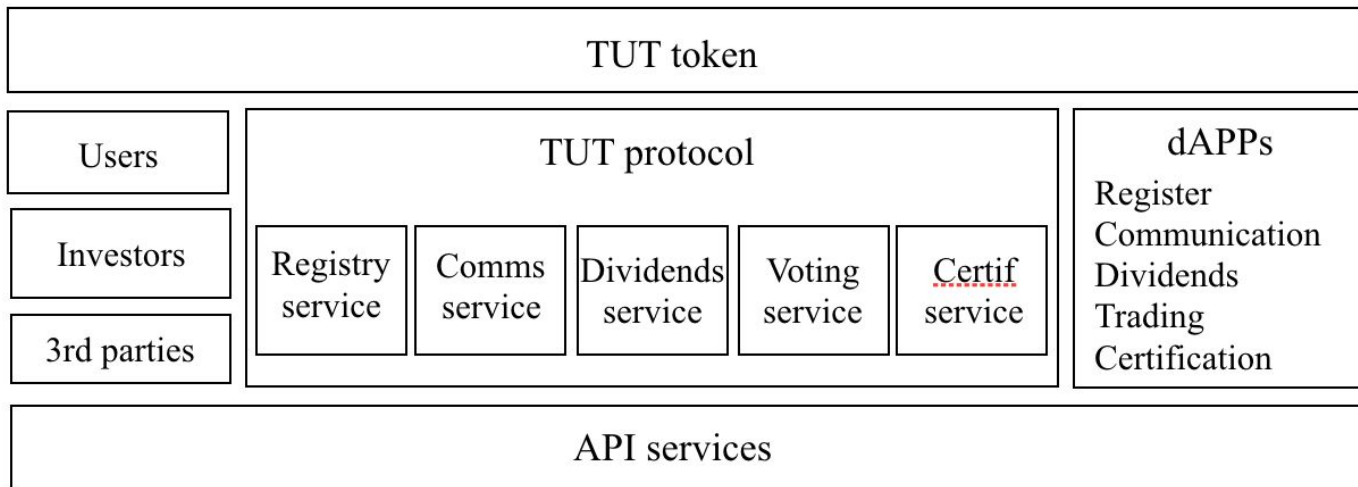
TUT token

Users

Investors

3rd parties

TUT protocol

Registry service

Comms service

Dividends service

Voting service

Certif service

dAPPs

Register
Communication
Dividends
Trading
Certification

API services